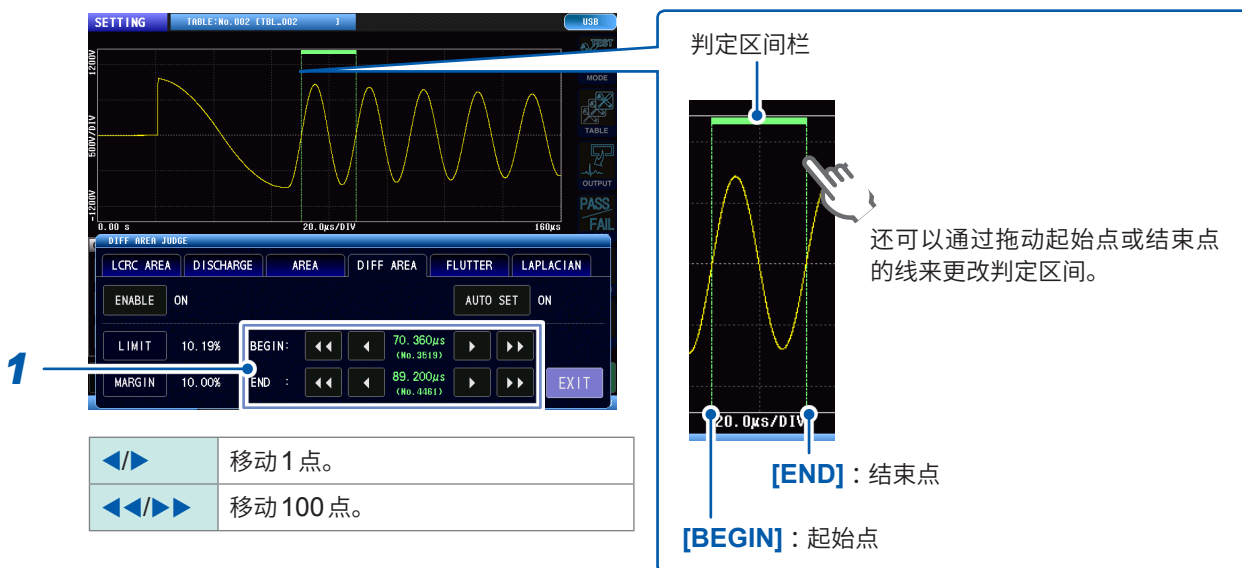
SETTING TABLE:No.002 [TBL_002 ]

USB

TEST

MODE

TABLE

OUTPUT

PASS FAIL

1200V

600V/DIV

-1200V

0.00 s

20.0μs/DIV

160μs

DIFF AREA JUDGE

LCRC AREA | DISCHARGE | AREA | DIFF AREA | FLUTTER | LAPLACIAN

ENABLE ON

AUTO SET ON

LIMIT 10.19%

MARGIN 10.00%

BEGIN: ◀◀ ◀ 70.360μs (No.3519) ▶ ▶▶

END : ◀◀ ◀ 89.200μs (No.4461) ▶ ▶▶

EXIT

1

| ◀/▶ | 移动1点。 |
|---|---|
| ◀◀/▶▶ | 移动100点。 |

判定区间栏

20.0μs/DIV

还可以通过拖动起始点或结束点的线来更改判定区间。

[END]：结束点

[BEGIN]：起始点